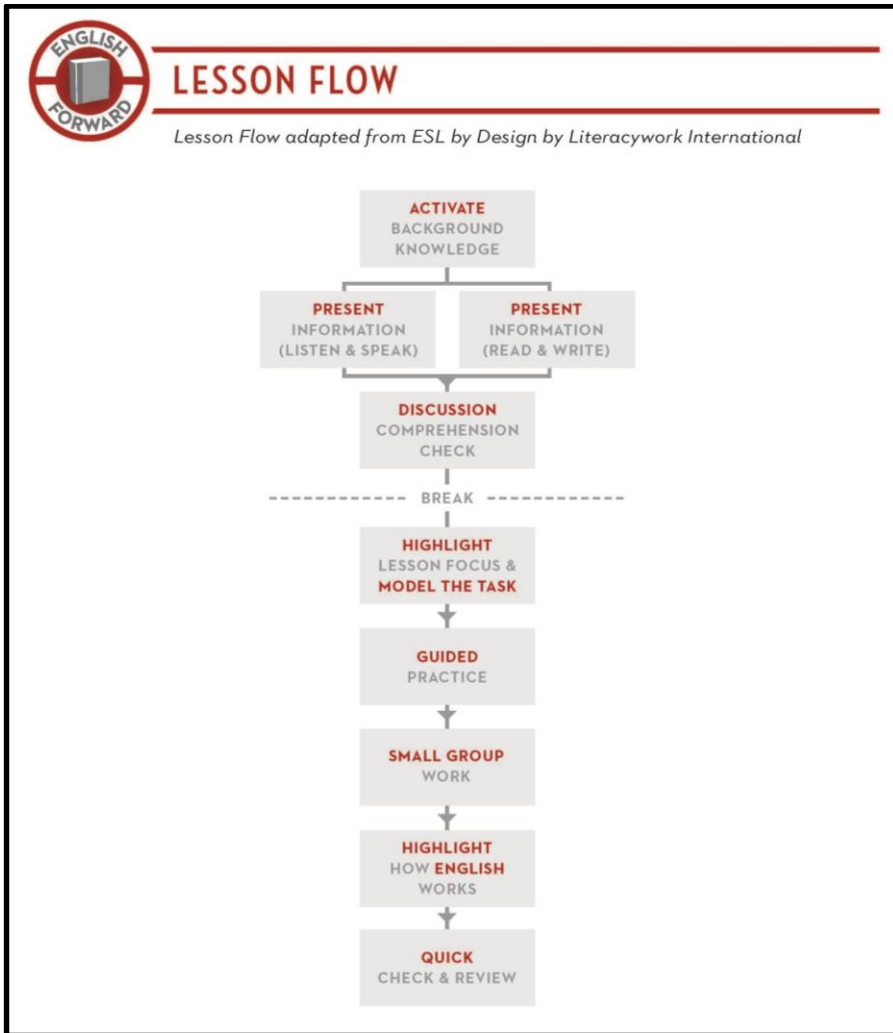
ENGLISH FORWARD

LESSON FLOW

Lesson Flow adapted from ESL by Design by Literacywork International

ACTIVATE BACKGROUND KNOWLEDGE

PRESENT INFORMATION (LISTEN & SPEAK)

PRESENT INFORMATION (READ & WRITE)

DISCUSSION COMPREHENSION CHECK

BREAK

HIGHLIGHT LESSON FOCUS & MODEL THE TASK

GUIDED PRACTICE

SMALL GROUP WORK

HIGHLIGHT HOW ENGLISH WORKS

QUICK CHECK & REVIEW